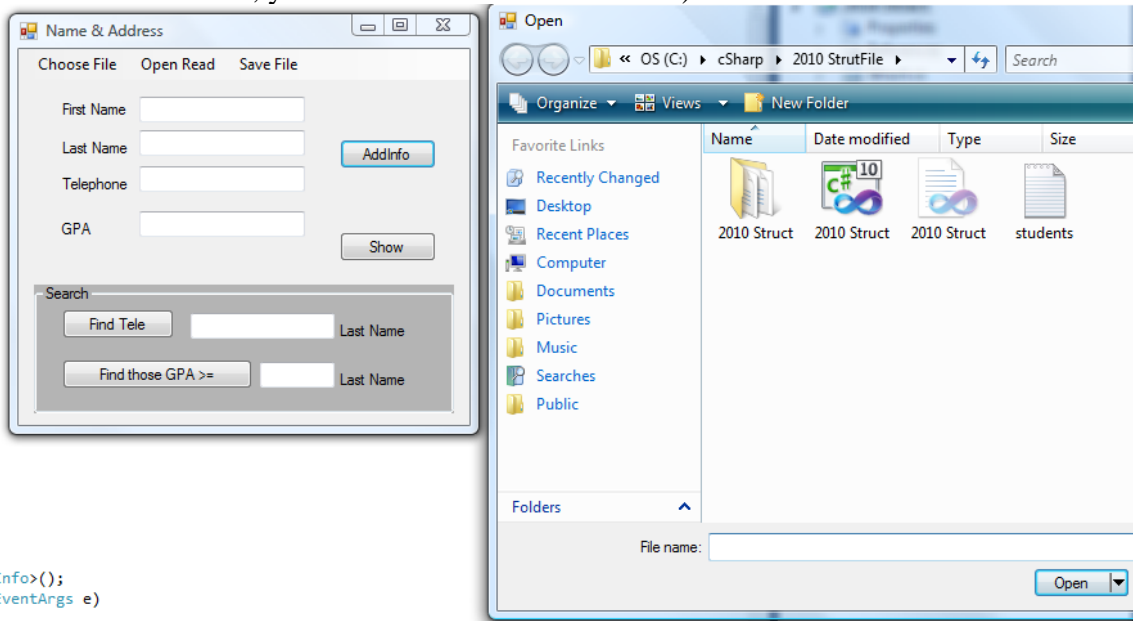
Name & Address

Choose File Open Read Save File

First Name

Last Name

AddInfo

Telephone

GPA

Show

Search

Find Tele

Last Name

Find those GPA >=

Last Name

nfo>();
ventArgs e)

Open

« OS (C:) ▸ cSharp ▸ 2010 StrutFile ▸

Search

Organize Views New Folder

Favorite Links

Recently Changed

Desktop

Recent Places

Computer

Documents

Pictures

Music

Searches

Public

Folders

| Name | Date modified | Type | Size |
|---|---|---|---|

2010 Struct

2010 Struct

2010 Struct

students

File name:

Open